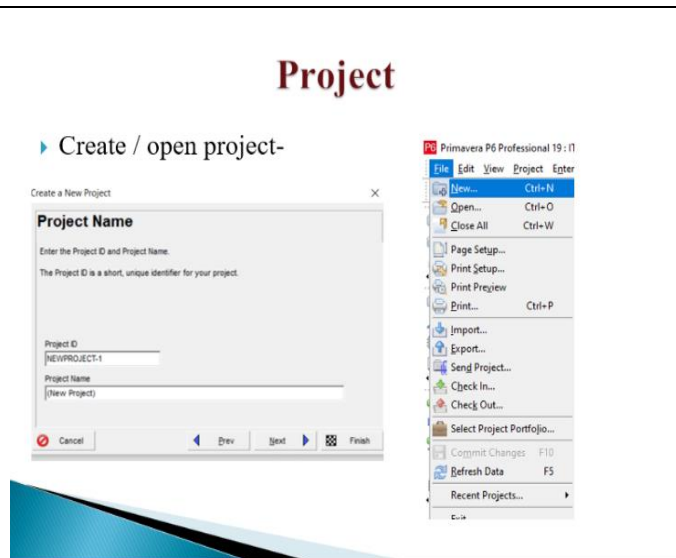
Project

Create / open project-

Create a New Project ×

Project Name

Enter the Project ID and Project Name.

The Project ID is a short, unique identifier for your project.

Project ID
NEWPROJECT-1

Project Name
(New Project)

Cancel Prev Next Finish

P6 Primavera P6 Professional 19 : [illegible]

File Edit View Project Enter

New... Ctrl+N
Open... Ctrl+O
Close All Ctrl+W
Page Setup...
Print Setup...
Print Preview
Print... Ctrl+P
Import...
Export...
Send Project...
Check In...
Check Out...
Select Project Portfolio...
Commit Changes F10
Refresh Data F5
Recent Projects...
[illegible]